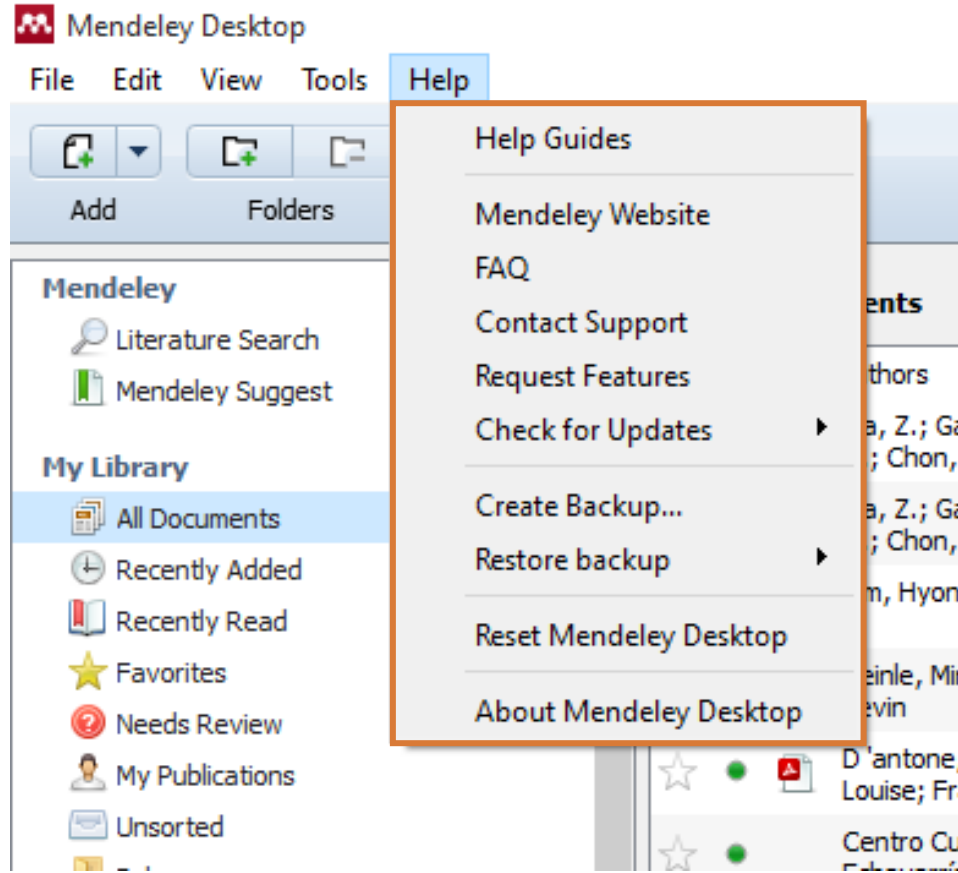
Mendeley Desktop

File Edit View Tools Help

Add Folders

Help Guides

Mendeley Website
FAQ
Contact Support
Request Features
Check for Updates

Create Backup...
Restore backup

Reset Mendeley Desktop

About Mendeley Desktop

Mendeley
Literature Search
Mendeley Suggest

My Library
All Documents
Recently Added
Recently Read
Favorites
Needs Review
My Publications
Unsorted

ents
thors
a, Z.; Ga
; Chon,
a, Z.; Ga
; Chon,
m, Hyon
einle, Mi
evin
D 'antone,
Louise; Fr
Centro Cu
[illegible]